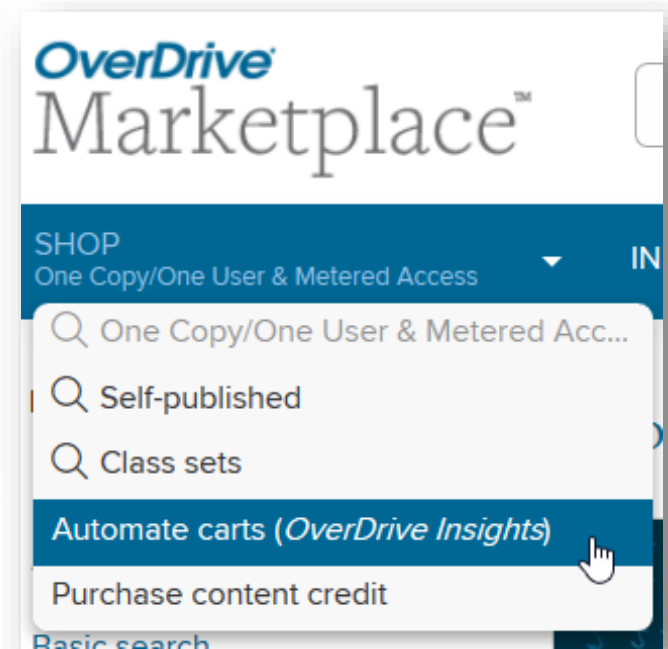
OverDrive
Marketplace™

SHOP
One Copy/One User & Metered Access

IN

One Copy/One User & Metered Acc...

Self-published

Class sets

Automate carts (*OverDrive Insights*)

Purchase content credit

Basic search